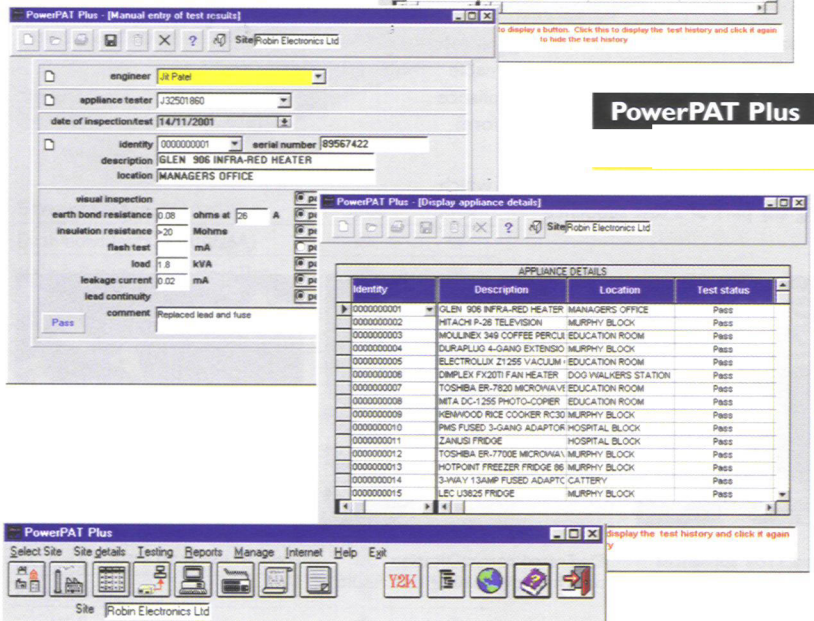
PowerPAT Plus - [Manual entry of test results]

Site Robin Electronics Ltd

to display a button. Click this to display the test history and click it again to hide the test history

PowerPAT Plus

engineer Jit Patel
appliance tester J32501860
date of inspection/test 14/11/2001
identity 0000000001 serial number 89567422
description GLEN 906 INFRA-RED HEATER
location MANAGERS OFFICE

visual inspection
earth bond resistance 0.08 ohms at 26 A
insulation resistance >20 Mohms
flash test mA
load 1.8 kVA
leakage current 0.02 mA
lead continuity
Pass comment Replaced lead and fuse

PowerPAT Plus - [Display appliance details]

Site Robin Electronics Ltd

APPLIANCE DETAILS

| Identity | Description | Location | Test status |
|---|---|---|---|
| 0000000001 | GLEN 906 INFRA-RED HEATER | MANAGERS OFFICE | Pass |
| 0000000002 | HITACHI P-26 TELEVISION | MURPHY BLOCK | Pass |
| 0000000003 | MOULINEX 349 COFFEE PERCU | EDUCATION ROOM | Pass |
| 0000000004 | DURAPLUG 4-GANG EXTENSIO | MURPHY BLOCK | Pass |
| 0000000005 | ELECTROLUX Z1255 VACUUM | EDUCATION ROOM | Pass |
| 0000000006 | DIMPLEX FX20TI FAN HEATER | DOG WALKERS STATION | Pass |
| 0000000007 | TOSHIBA ER-7820 MICROWAVE | EDUCATION ROOM | Pass |
| 0000000008 | MITA DC-1255 PHOTO-COPIER | EDUCATION ROOM | Pass |
| 0000000009 | KENWOOD RICE COOKER RC30 | MURPHY BLOCK | Pass |
| 0000000010 | PMS FUSED 3-GANG ADAPTOR | HOSPITAL BLOCK | Pass |
| 0000000011 | ZANUSI FRIDGE | HOSPITAL BLOCK | Pass |
| 0000000012 | TOSHIBA ER-7700E MICROWA | MURPHY BLOCK | Pass |
| 0000000013 | HOTPOINT FREEZER FRIDGE 86 | MURPHY BLOCK | Pass |
| 0000000014 | 3-WAY 13AMP FUSED ADAPTC | CATTERY | Pass |
| 0000000015 | LEC U3825 FRIDGE | MURPHY BLOCK | Pass |

display the test history and click it again

PowerPAT Plus
Select Site Site details Testing Reports Manage Internet Help Exit
Y2K
Site Robin Electronics Ltd